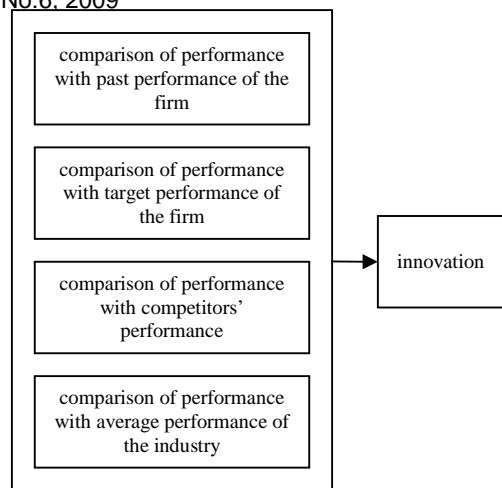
No.6, 2009

comparison of performance with past performance of the firm

comparison of performance with target performance of the firm

comparison of performance with competitors' performance

comparison of performance with average performance of the industry

innovation